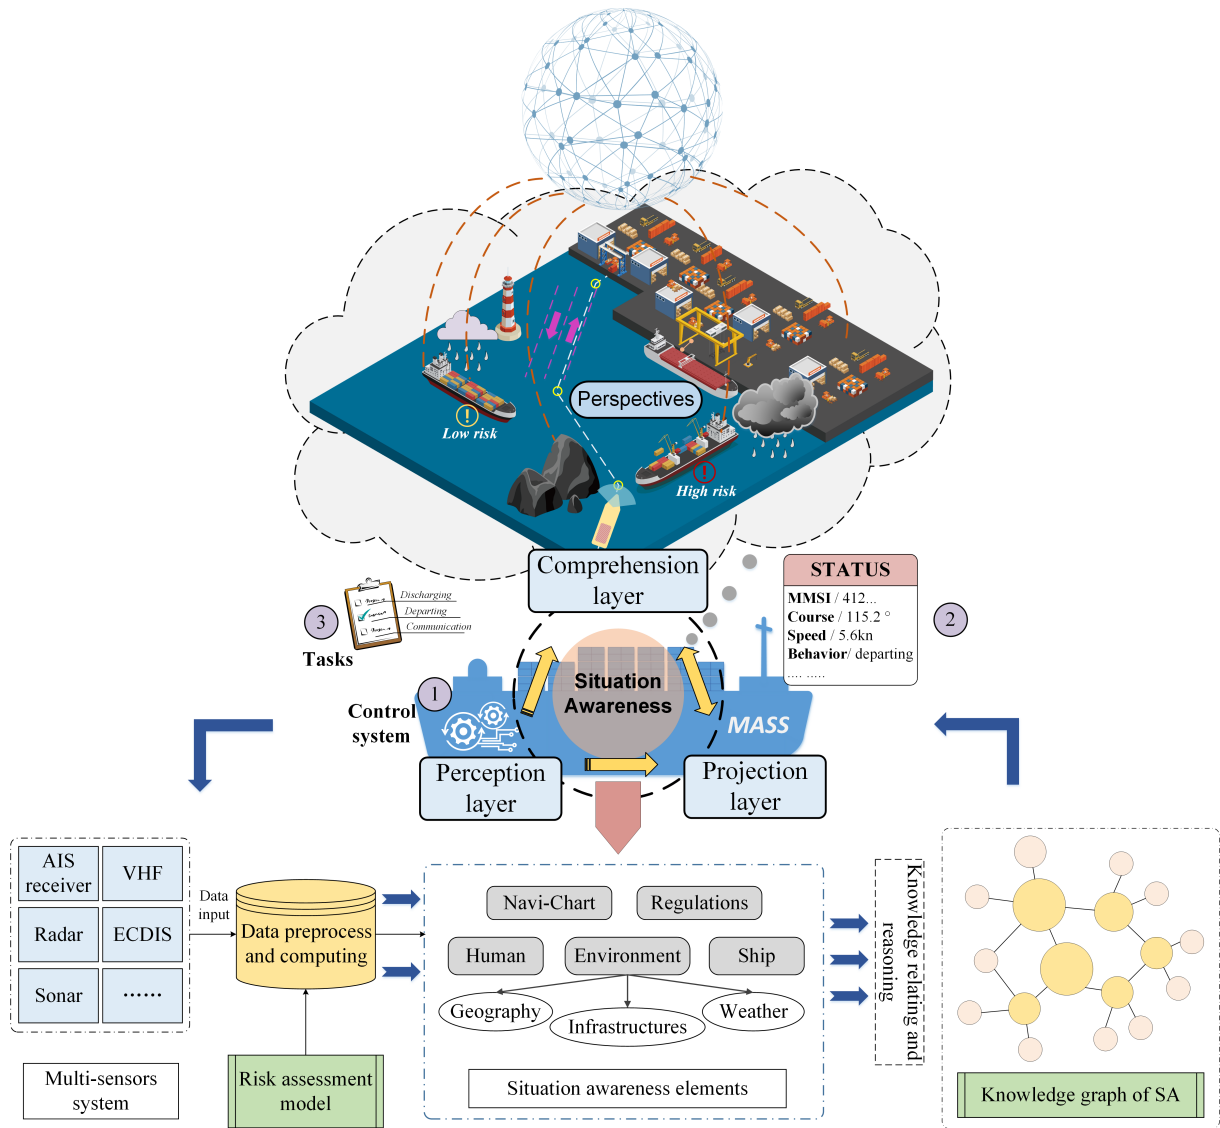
Perspectives

Low risk

High risk

Comprehension layer

STATUS
MMSI / 412...
Course / 115.2 °
Speed / 5.6kn
Behavior/ departing
.... .....

2

3

Discharging
Departing
Communication

Tasks

1

Control system

Situation Awareness

MASS

Perception layer

Projection layer

AIS receiver

VHF

Radar

ECDIS

Sonar

......

Data input

Data preprocess and computing

Multi-sensors system

Risk assessment model

Navi-Chart

Regulations

Human

Environment

Ship

Geography

Infrastructures

Weather

Situation awareness elements

Knowledge relating and reasoning

Knowledge graph of SA